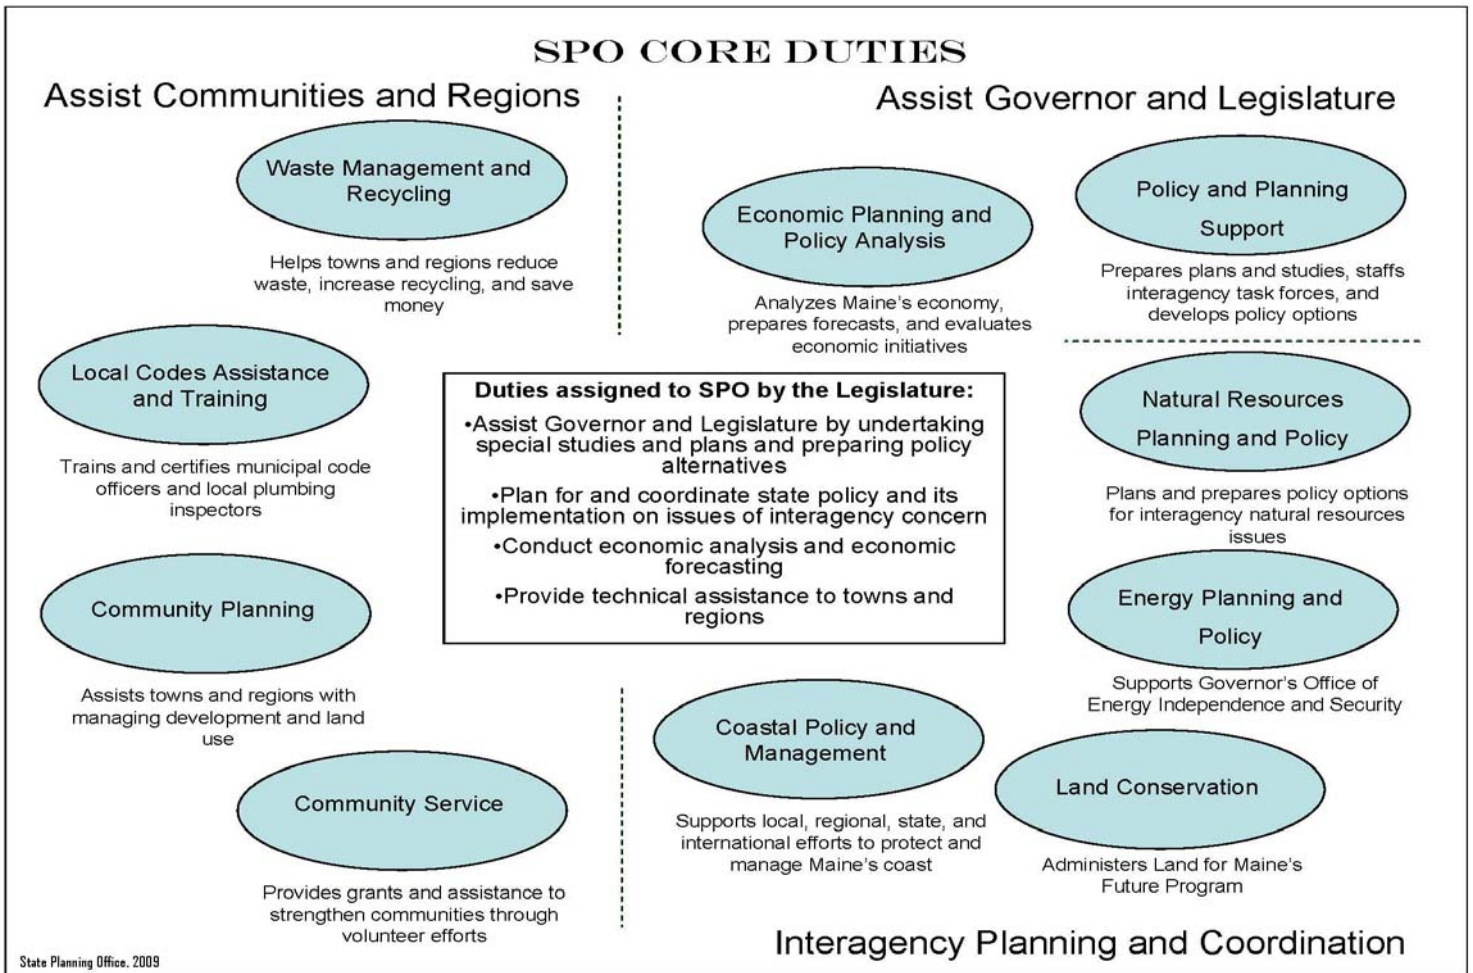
SPO CORE DUTIES

Assist Communities and Regions

Waste Management and Recycling

Helps towns and regions reduce waste, increase recycling, and save money

Local Codes Assistance and Training

Trains and certifies municipal code officers and local plumbing inspectors

Community Planning

Assists towns and regions with managing development and land use

Community Service

Provides grants and assistance to strengthen communities through volunteer efforts

Assist Governor and Legislature

Economic Planning and Policy Analysis

Analyzes Maine's economy, prepares forecasts, and evaluates economic initiatives

Policy and Planning Support

Prepares plans and studies, staffs interagency task forces, and develops policy options

Duties assigned to SPO by the Legislature:

•Assist Governor and Legislature by undertaking special studies and plans and preparing policy alternatives

•Plan for and coordinate state policy and its implementation on issues of interagency concern

•Conduct economic analysis and economic forecasting

•Provide technical assistance to towns and regions

Natural Resources Planning and Policy

Plans and prepares policy options for interagency natural resources issues

Energy Planning and Policy

Supports Governor's Office of Energy Independence and Security

Coastal Policy and Management

Supports local, regional, state, and international efforts to protect and manage Maine's coast

Land Conservation

Administers Land for Maine's Future Program

Interagency Planning and Coordination

State Planning Office, 2009